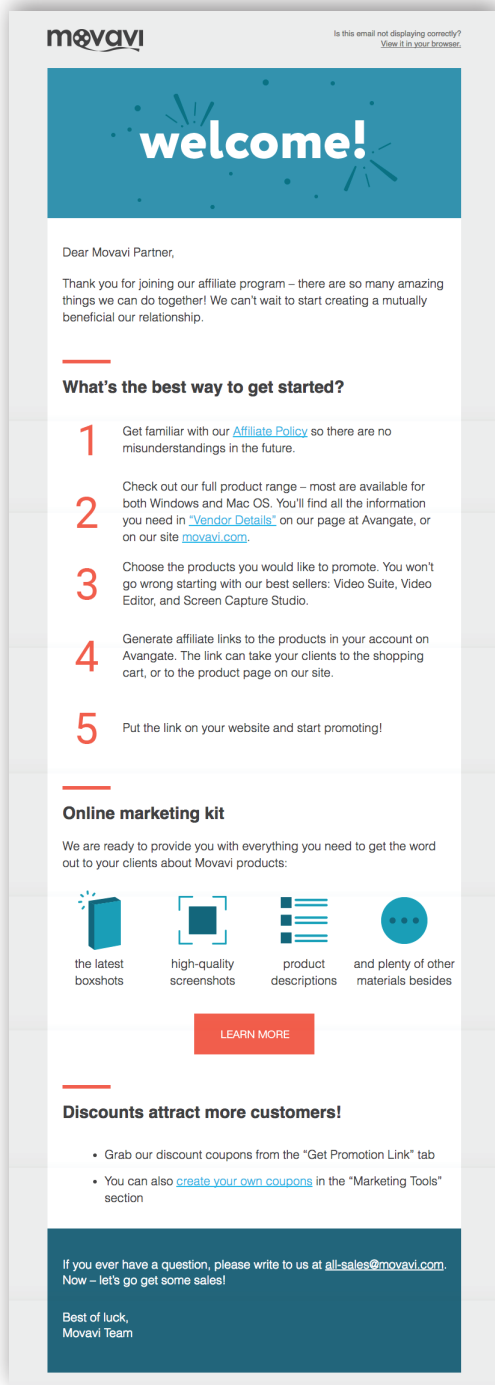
movavi

Is this email not displaying correctly?
View it in your browser.

welcome!

Dear Movavi Partner,

Thank you for joining our affiliate program – there are so many amazing things we can do together! We can't wait to start creating a mutually beneficial our relationship.

What's the best way to get started?

1 Get familiar with our Affiliate Policy so there are no misunderstandings in the future.

2 Check out our full product range – most are available for both Windows and Mac OS. You'll find all the information you need in "Vendor Details" on our page at Avangate, or on our site movavi.com.

3 Choose the products you would like to promote. You won't go wrong starting with our best sellers: Video Suite, Video Editor, and Screen Capture Studio.

4 Generate affiliate links to the products in your account on Avangate. The link can take your clients to the shopping cart, or to the product page on our site.

5 Put the link on your website and start promoting!

Online marketing kit

We are ready to provide you with everything you need to get the word out to your clients about Movavi products:

the latest boxshots

high-quality screenshots

product descriptions

and plenty of other materials besides

LEARN MORE

Discounts attract more customers!

• Grab our discount coupons from the "Get Promotion Link" tab
• You can also create your own coupons in the "Marketing Tools" section

If you ever have a question, please write to us at all-sales@movavi.com. Now – let's go get some sales!

Best of luck,
Movavi Team